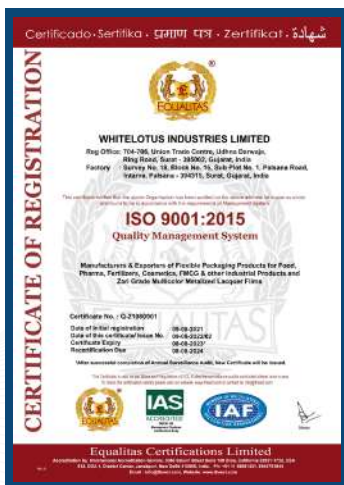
Certificado · Sertifika · प्रमाण पत्र · Zertifikat · شهادة

CERTIFICATE OF REGISTRATION

EQUALITAS

WHITELOTUS INDUSTRIES LIMITED

Reg Office: 704-706, Union Trade Centre, Udhna Darwaja, Ring Road, Surat - 395002, Gujarat, India
Factory : Survey No. 18, Block No. 16, Sub Plot No. 1, Palsana Road, Intarra, Palsana - 394315, Surat, Gujarat, India

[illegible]

ISO 9001:2015
Quality Management System

Manufacturers & Exporters of Flexible Packaging Products for Food, Pharma, Fertilizers, Cosmetics, FMCG & other Industrial Products and Zari Grade Multicolor Metallized Lacquer Films

Certificate No. : Q-21080001

| Date of initial registration | : 08-08-2021 |
|---|---|
| Date of this certificate Issue No. | : 08-08-2022/02 |
| Certificate Expiry | : 08-08-2027 |
| Recertification Due | : 08-08-2024 |

*After successful completion of Annual Surveillance Audit, this Certificate will be issued.

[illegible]

IAS

IAF

Equalitas Certifications Limited

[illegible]